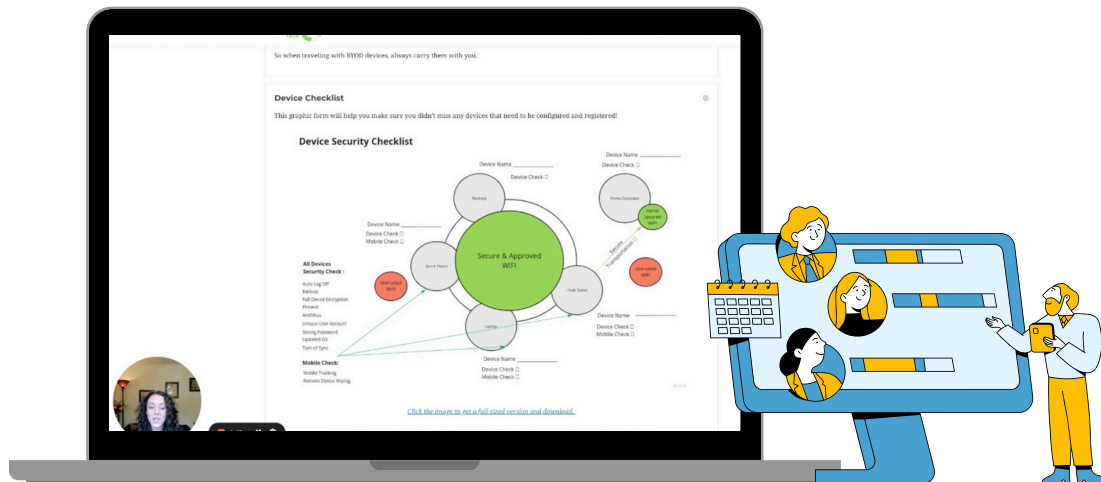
So when traveling with BYOD devices, always carry them with you.

Device Checklist

This graphic form will help you make sure you didn't miss any devices that need to be configured and registered!

Device Security Checklist

Device Name ___________
Device Check ☐

Device Name ___________
Device Check ☐

Desktop

Home Computer

Home Secured WiFi

Device Name ___________
Device Check ☐
Mobile Check ☐

Secure Transportation

Secure & Approved WiFi

Smart Phone

Unsecured WiFi

Unsecured WiFi

Pad/Tablet

All Devices Security Check :
Auto Log Off
Backup
Full Device Encryption
Firewall
AntiVirus
Unique User Account
Strong Password
Updated OS
Turn of Sync

Device Name ___________
Device Check ☐
Mobile Check ☐

Laptop

Mobile Check:
Mobile Tracking
Remote Device Wiping

Device Name ___________
Device Check ☐
Mobile Check ☐

Click the image to get a full sized version and download.